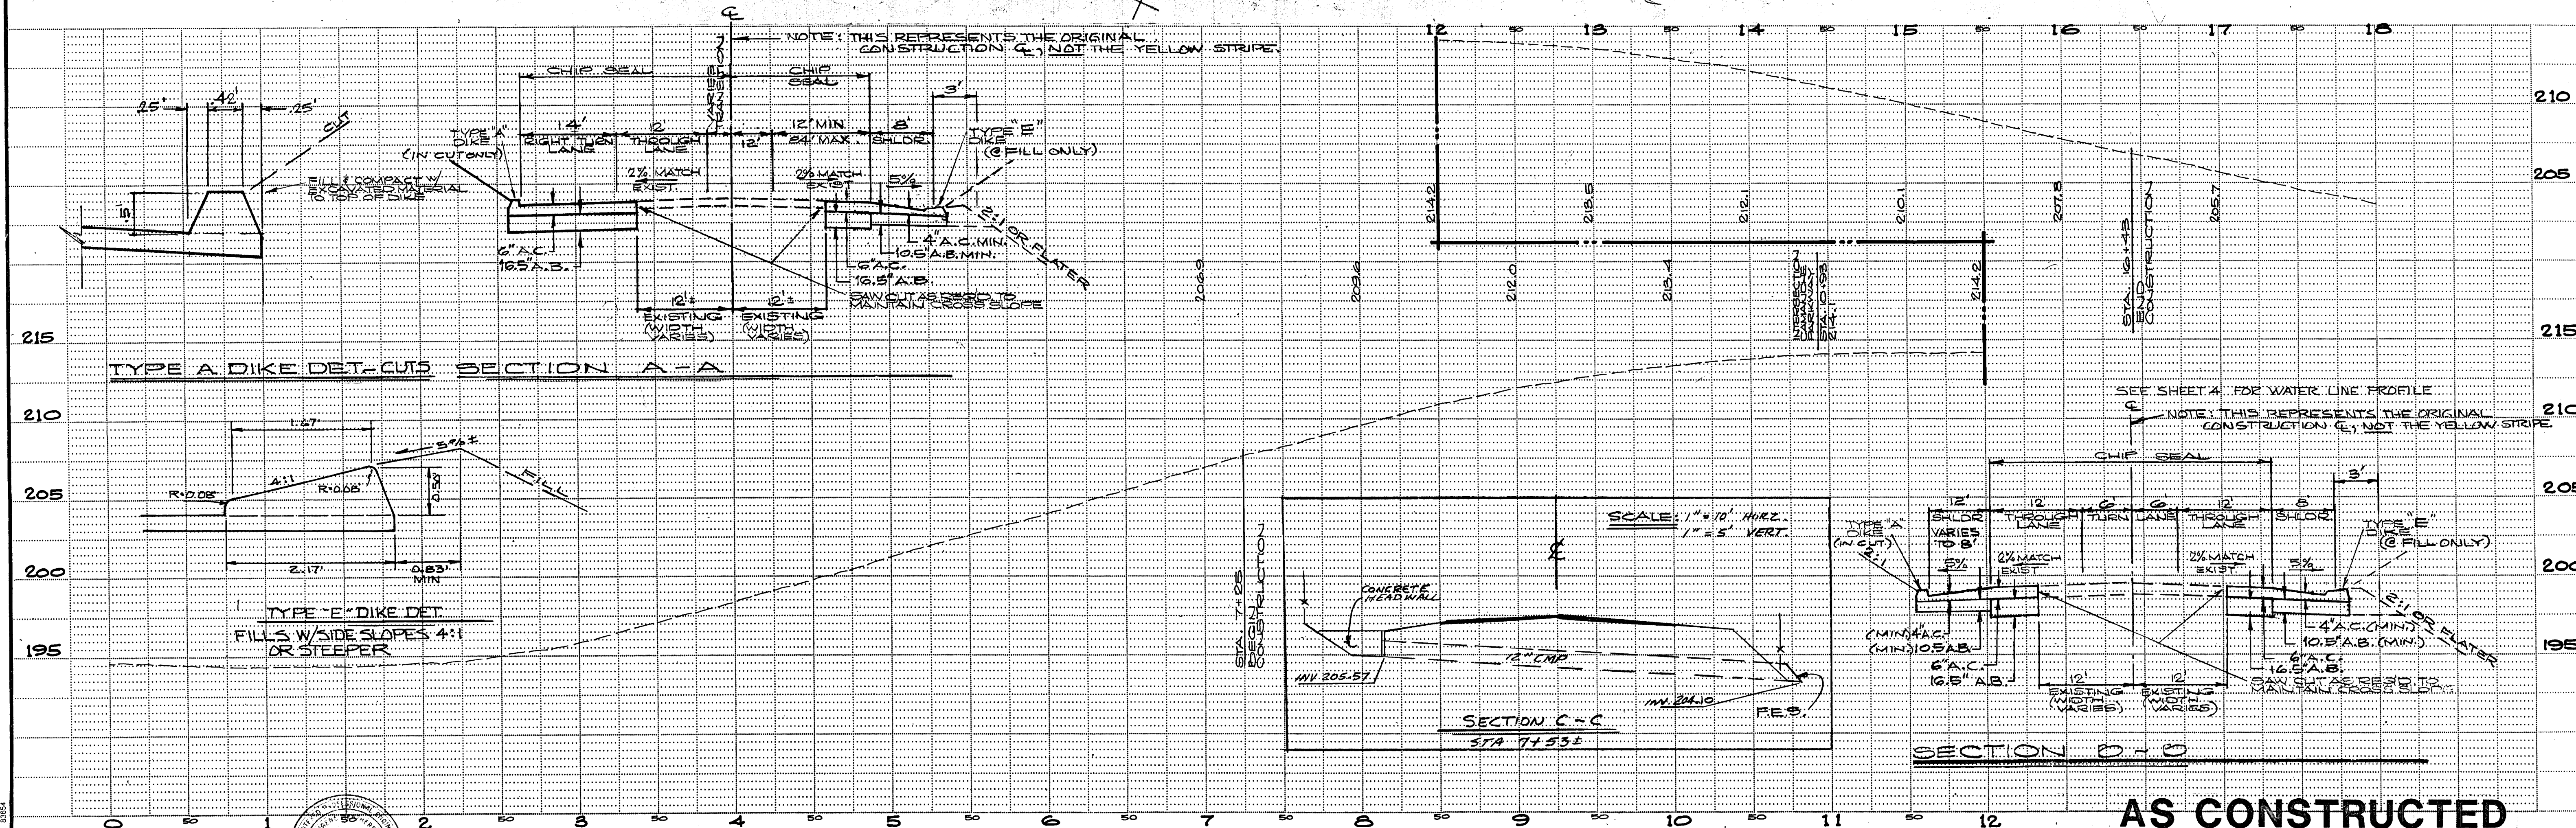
℄ NOTE: THIS REPRESENTS THE ORIGINAL CONSTRUCTION ℄, NOT THE YELLOW STRIPE.

CHIP SEAL
VARIES TRANSITION
CHIP SEAL
.25' .42' .25'
CUT
1.4' RIGHT TURN LANE
12' THROUGH LANE
12' 
12' MIN 24' MAX
8' SHLDR
3'
TYPE "A" DIKE (IN CUT ONLY)
TYPE "E" DIKE (@ FILL ONLY)
FILL & COMPACT W/ EXCAVATED MATERIAL TO TOP OF DIKE
2% MATCH EXIST.
2% MATCH EXIST.
5%
.5'
2:1 OR FLATER
6" A.C. 16.5" A.B.
4" A.C. MIN. 10.5" A.B. MIN.
6" A.C. 16.5" A.B.
12'± EXISTING (WIDTH VARIES)
12'± EXISTING (WIDTH VARIES)
SAW CUT AS REQ'D TO MAINTAIN CROSS SLOPE

TYPE A DIKE DET-CUTS SECTION A-A

1.67'
5%±
4:1
R=0.08'
R=0.08'
0.50'
FILL
2.17'
0.83' MIN
TYPE "E" DIKE DET.
FILLS W/SIDE SLOPES 4:1 OR STEEPER

12 50 13 50 14 50 15 50 16 50 17 50 18
214.2
213.5
212.1
210.1
207.8
205.7
STA 10+48 END CONSTRUCTION
206.9
209.6
212.0
213.4
INTERSECTION PARKWAY STA. 10+95 214.1
214.2

210
205
215
210
205
200
195
215
210
205
200
195

SEE SHEET 4 FOR WATER LINE PROFILE
℄ NOTE: THIS REPRESENTS THE ORIGINAL CONSTRUCTION ℄, NOT THE YELLOW STRIPE.

SCALE: 1" = 10' HORZ. 1" = 5' VERT.
STA 7+25 BEGIN CONSTRUCTION
℄
CONCRETE HEADWALL
12" CMP
INV. 205.57
INV. 204.10
F.E.S.
SECTION C-C
STA 7+53±

CHIP SEAL
3'
12' SHLDR VARIES TO 8'
12 THROUGH LANE
6' TURN LANE
6'
12 THROUGH LANE
8 SHLDR
TYPE "A" DIKE (IN CUT)
TYPE "E" DIKE (@ FILL ONLY)
2:1
5%
2% MATCH EXIST.
2% MATCH EXIST.
5%
2:1 OR FLATER
(MIN) 4" A.C. (MIN) 10.5" A.B.
6" A.C. 16.5" A.B.
4" A.C. (MIN.)
10.5" A.B. (MIN.)
6" A.C.
16.5" A.B.
12' EXISTING (WIDTH VARIES)
12' EXISTING (WIDTH VARIES)
SAW CUT AS REQ'D TO MAINTAIN CROSS SLOPE
SECTION D-D

0 50 1 50 2 50 3 50 4 50 5 50 6 50 7 50 8 50 9 50 10 50 11 50 12

AS CONSTRUCTED